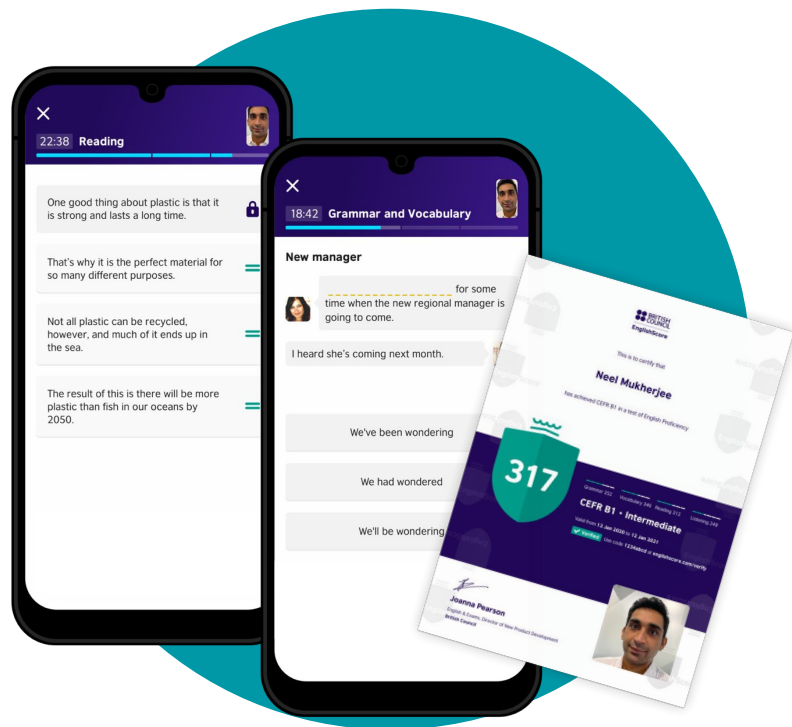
22:38 Reading

One good thing about plastic is that it is strong and lasts a long time.

That's why it is the perfect material for so many different purposes.

Not all plastic can be recycled, however, and much of it ends up in the sea.

The result of this is there will be more plastic than fish in our oceans by 2050.

18:42 Grammar and Vocabulary

New manager

__________ for some time when the new regional manager is going to come.

I heard she's coming next month.

We've been wondering

We had wondered

We'll be wondering

BRITISH COUNCIL
EnglishScore

This is to certify that

Neel Mukherjee

has achieved CEFR B1 in a test of English Proficiency

317

Grammar 352 Vocabulary 346 Reading 312 Listening 249

CEFR B1 • Intermediate

Valid from 12 Jan 2020 to 12 Jan 2021

Verified Use code 1234abcd at englishscore.com/verify

Joanna Pearson
English & Exams, Director of New Product Development
British Council